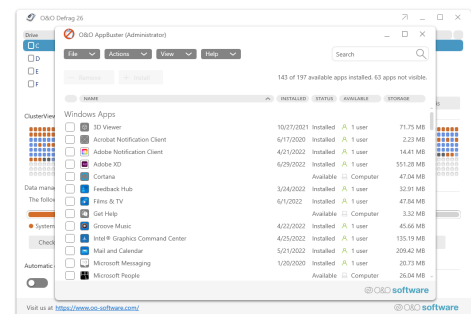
O&O Defrag 26

Drive
C
D
E
F

ClusterView

Data mana
The follo
System
Check

Automatic

O&O AppBuster (Administrator)

File
Actions
View
Help

Search

Remove
Install

143 of 197 available apps installed. 63 apps not visible.

| | NAME | INSTALLED | STATUS | AVAILABLE | STORAGE |
|---|---|---|---|---|---|
| | Windows Apps | | | | |
| | 3D Viewer | 10/27/2021 | Installed | 1 user | 71.75 MB |
| | Acrobat Notification Client | 6/17/2020 | Installed | 1 user | 2.23 MB |
| | Adobe Notification Client | 4/21/2022 | Installed | 1 user | 14.41 MB |
| | Adobe XD | 6/29/2022 | Installed | 1 user | 551.28 MB |
| | Cortana | | Available | Computer | 47.04 MB |
| | Feedback Hub | 3/24/2022 | Installed | 1 user | 32.91 MB |
| | Films & TV | 6/1/2022 | Installed | 1 user | 47.84 MB |
| | Get Help | | Available | Computer | 3.32 MB |
| | Groove Music | 4/22/2022 | Installed | 1 user | 45.66 MB |
| | Intel® Graphics Command Center | 4/25/2022 | Installed | 1 user | 135.19 MB |
| | Mail and Calendar | 5/21/2022 | Installed | 1 user | 209.42 MB |
| | Microsoft Messaging | 1/20/2020 | Installed | 1 user | 20.73 MB |
| | Microsoft People | | Available | Computer | 26.04 MB |

O&O software

Visit us at https://www.oo-software.com/

O&O software